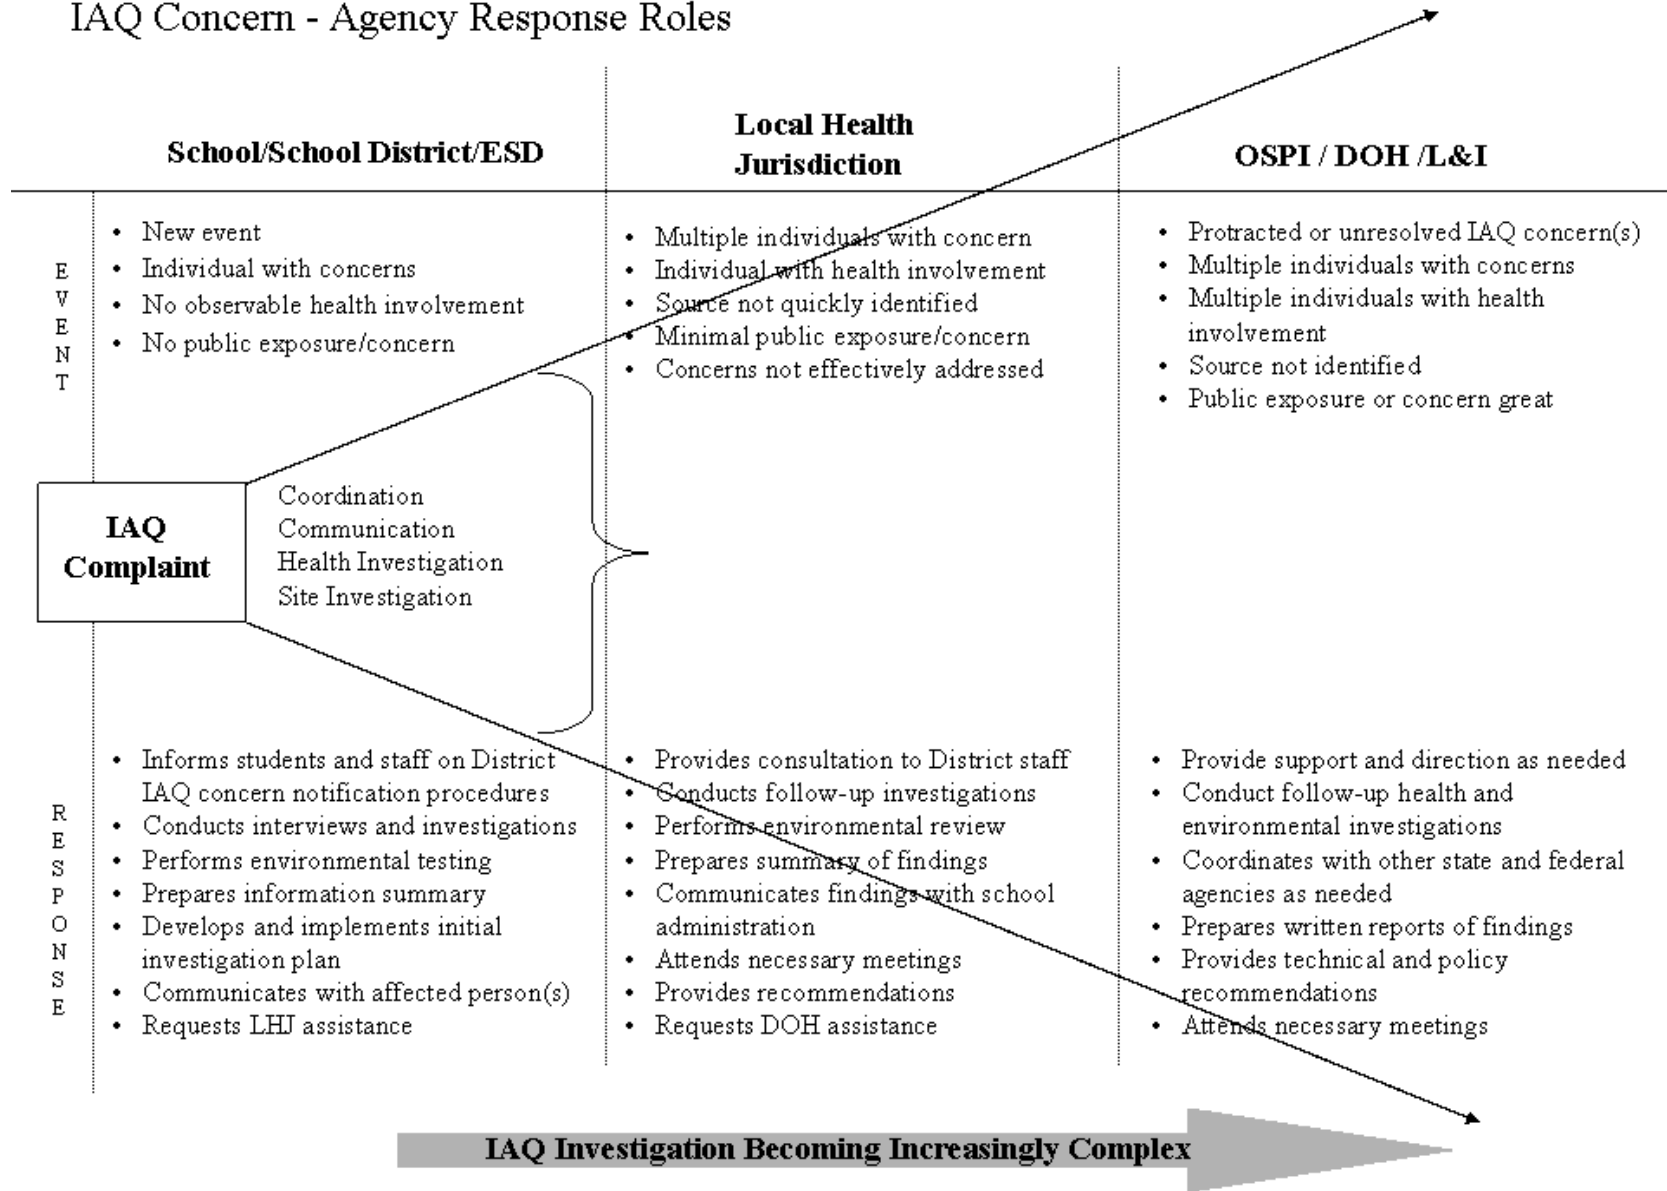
IAQ Concern - Agency Response Roles

| | School/School District/ESD | Local Health Jurisdiction | OSPI / DOH /L&I |
|---|---|---|---|
| EVENT | • New event<br>• Individual with concerns<br>• No observable health involvement<br>• No public exposure/concern | • Multiple individuals with concern<br>• Individual with health involvement<br>• Source not quickly identified<br>• Minimal public exposure/concern<br>• Concerns not effectively addressed | • Protracted or unresolved IAQ concern(s)<br>• Multiple individuals with concerns<br>• Multiple individuals with health involvement<br>• Source not identified<br>• Public exposure or concern great |
| RESPONSE | • Informs students and staff on District IAQ concern notification procedures<br>• Conducts interviews and investigations<br>• Performs environmental testing<br>• Prepares information summary<br>• Develops and implements initial investigation plan<br>• Communicates with affected person(s)<br>• Requests LHJ assistance | • Provides consultation to District staff<br>• Conducts follow-up investigations<br>• Performs environmental review<br>• Prepares summary of findings<br>• Communicates findings with school administration<br>• Attends necessary meetings<br>• Provides recommendations<br>• Requests DOH assistance | • Provide support and direction as needed<br>• Conduct follow-up health and environmental investigations<br>• Coordinates with other state and federal agencies as needed<br>• Prepares written reports of findings<br>• Provides technical and policy recommendations<br>• Attends necessary meetings |

IAQ Complaint

Coordination
Communication
Health Investigation
Site Investigation

IAQ Investigation Becoming Increasingly Complex